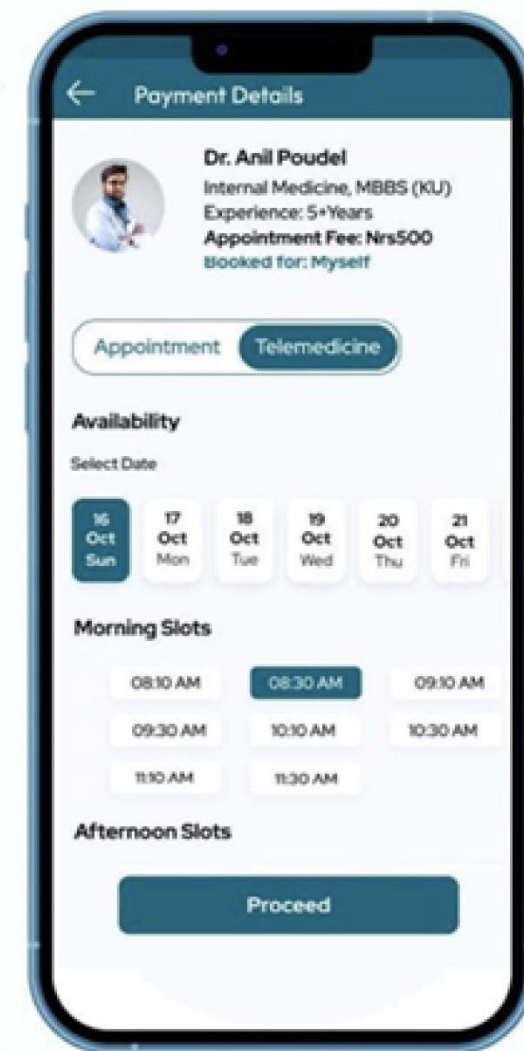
Payment Details

Dr. Anil Poudel
Internal Medicine, MBBS (KU)
Experience: 5+Years
Appointment Fee: Nrs500
Booked for: Myself

Appointment Telemedicine

Availability

Select Date

16 Oct Sun
17 Oct Mon
18 Oct Tue
19 Oct Wed
20 Oct Thu
21 Oct Fri

Morning Slots

08:10 AM
08:30 AM
09:10 AM
09:30 AM
10:10 AM
10:30 AM
11:10 AM
11:30 AM

Afternoon Slots

Proceed